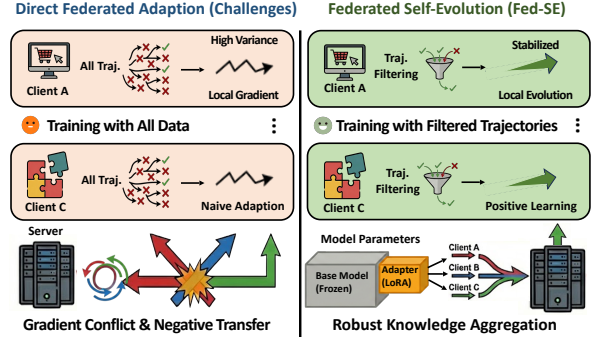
Direct Federated Adaption (Challenges)

All Traj.

High Variance

Client A

Local Gradient

Training with All Data

⋮

All Traj.

Client C

Naive Adaption

Server

Gradient Conflict & Negative Transfer

Federated Self-Evolution (Fed-SE)

Traj. Filtering

Stabilized

Client A

Local Evolution

Training with Filtered Trajectories

⋮

Traj. Filtering

Client C

Positive Learning

Model Parameters

Base Model (Frozen)

Adapter (LoRA)

Client A

Client B

Client C

Robust Knowledge Aggregation